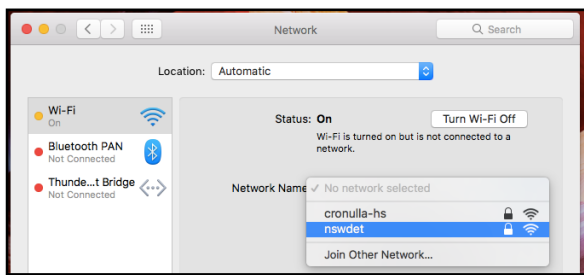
Network

Search

Location: Automatic

Wi-Fi
On

Bluetooth PAN
Not Connected

Thunde...t Bridge
Not Connected

Status: On

Turn Wi-Fi Off

Wi-Fi is turned on but is not connected to a network.

Network Name ✓ No network selected

cronulla-hs

nswdet

Join Other Network...